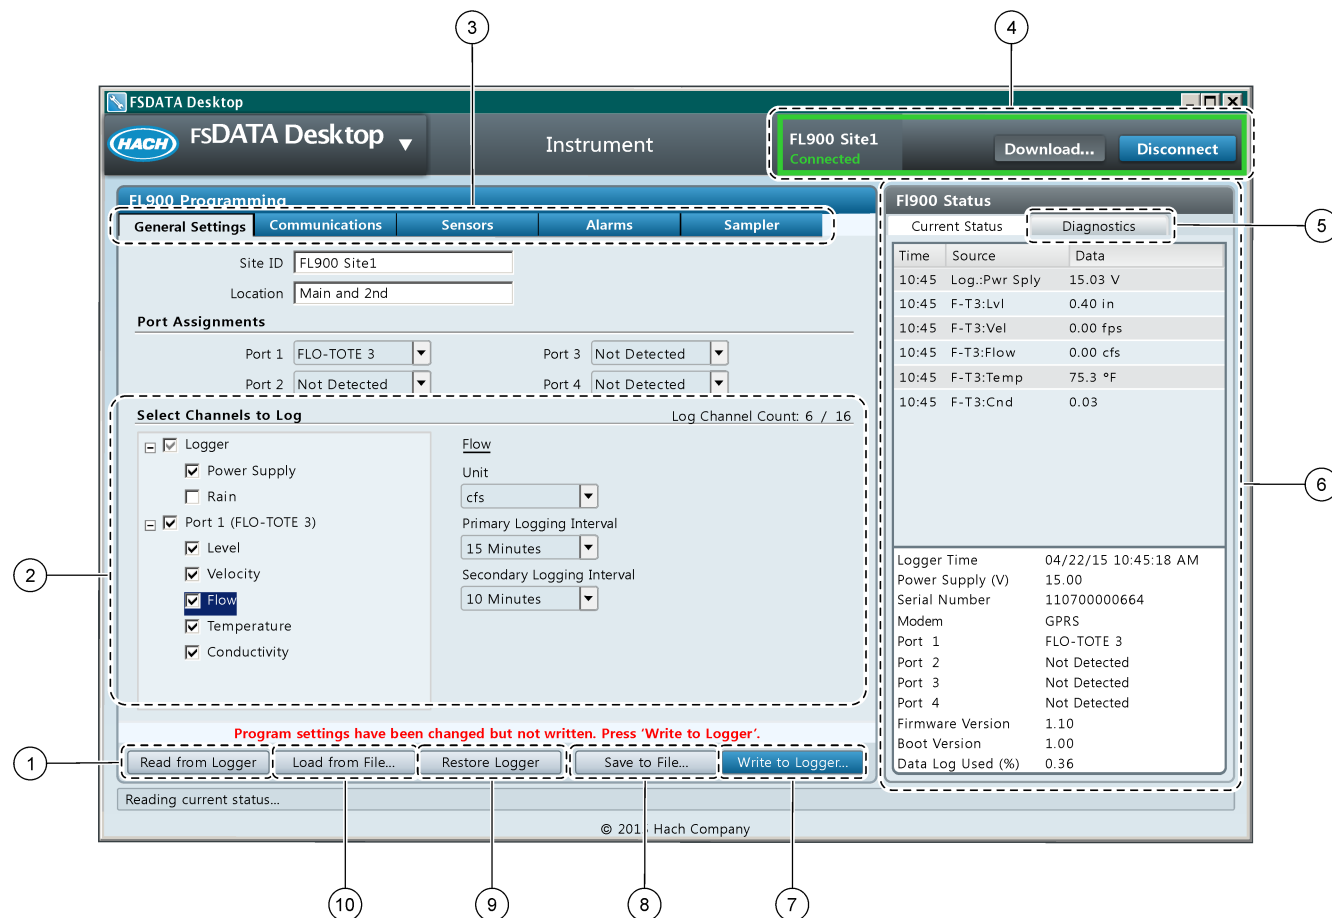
3
4
FSDATA Desktop
HACH
FSDATA Desktop
Instrument
FL900 Site1
Connected
Download...
Disconnect
FL900 Programming
General Settings
Communications
Sensors
Alarms
Sampler
Site ID FL900 Site1
Location Main and 2nd
Port Assignments
Port 1 FLO-TOTE 3
Port 3 Not Detected
Port 2 Not Detected
Port 4 Not Detected
Select Channels to Log
Log Channel Count: 6 / 16
Logger
Power Supply
Rain
Port 1 (FLO-TOTE 3)
Level
Velocity
Flow
Temperature
Conductivity
Flow
Unit
cfs
Primary Logging Interval
15 Minutes
Secondary Logging Interval
10 Minutes
Program settings have been changed but not written. Press 'Write to Logger'.
Read from Logger
Load from File...
Restore Logger
Save to File...
Write to Logger...
Reading current status...
© 201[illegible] Hach Company
Fl900 Status
Current Status
Diagnostics
5

| Time | Source | Data |
|---|---|---|
| 10:45 | Log.:Pwr Sply | 15.03 V |
| 10:45 | F-T3:Lvl | 0.40 in |
| 10:45 | F-T3:Vel | 0.00 fps |
| 10:45 | F-T3:Flow | 0.00 cfs |
| 10:45 | F-T3:Temp | 75.3 °F |
| 10:45 | F-T3:Cnd | 0.03 |

6

| | |
|---|---|
| Logger Time | 04/22/15 10:45:18 AM |
| Power Supply (V) | 15.00 |
| Serial Number | 110700000664 |
| Modem | GPRS |
| Port 1 | FLO-TOTE 3 |
| Port 2 | Not Detected |
| Port 3 | Not Detected |
| Port 4 | Not Detected |
| Firmware Version | 1.10 |
| Boot Version | 1.00 |
| Data Log Used (%) | 0.36 |

2
1
10
9
8
7